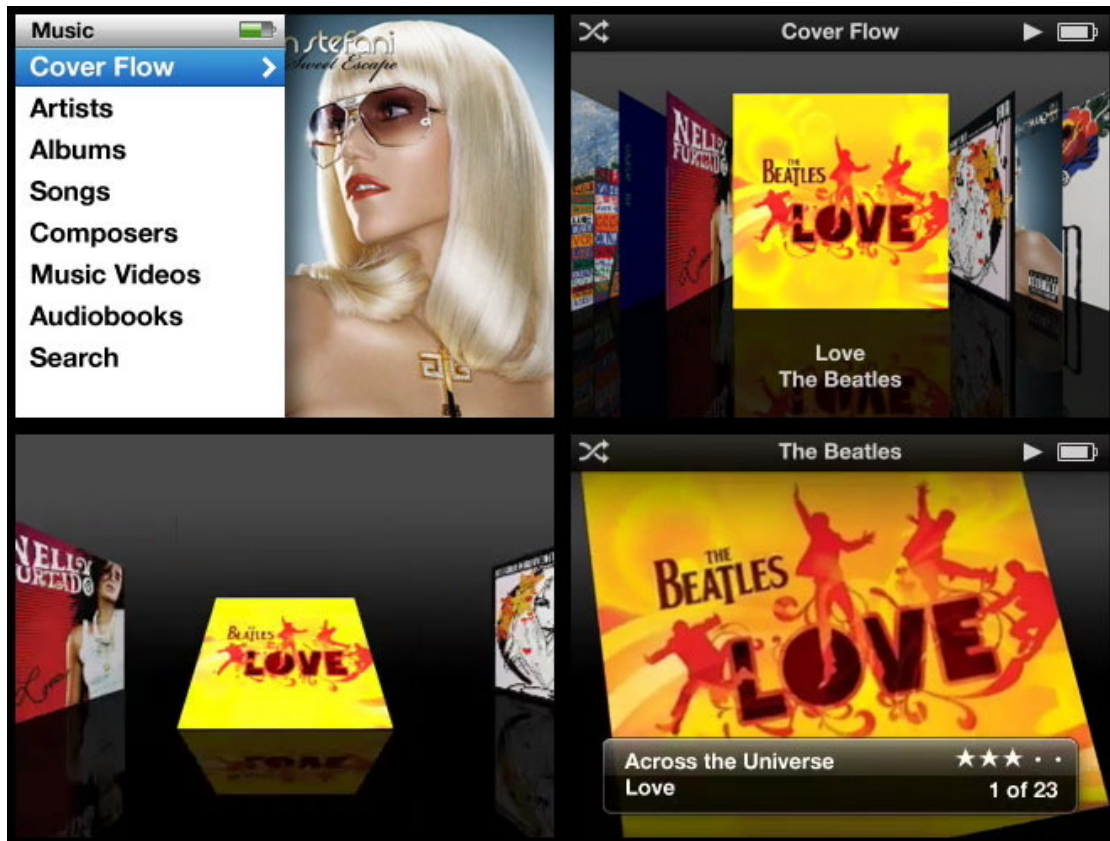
Music

Cover Flow

Artists

Albums

Songs

Composers

Music Videos

Audiobooks

Search

n stefani
Sweet Escape

Cover Flow

NELLY FURTADO

THE BEATLES LOVE

Love
The Beatles

NELLY FURTADO

THE BEATLES LOVE

The Beatles

THE BEATLES LOVE

Across the Universe ★★★ · ·
Love 1 of 23